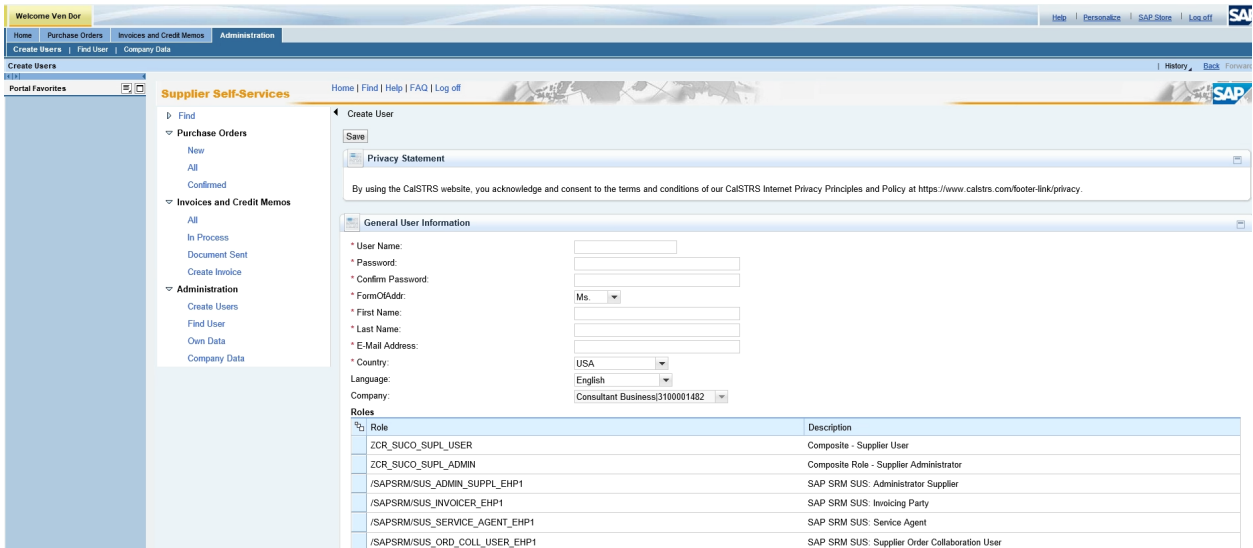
Welcome Ven Dor

Help | Personalize | SAP Store | Log off

SAP

Home | Purchase Orders | Invoices and Credit Memos | Administration

Create Users | Find User | Company Data

Create Users

| History | Back Forward

Portal Favorites

Supplier Self-Services

Home | Find | Help | FAQ | Log off

SAP

Find

Purchase Orders

New

All

Confirmed

Invoices and Credit Memos

All

In Process

Document Sent

Create Invoice

Administration

Create Users

Find User

Own Data

Company Data

Create User

Save

Privacy Statement

By using the CalSTRS website, you acknowledge and consent to the terms and conditions of our CalSTRS Internet Privacy Principles and Policy at https://www.calstrs.com/footer-link/privacy.

General User Information

* User Name:

* Password:

* Confirm Password:

* FormOfAddr: Ms.

* First Name:

* Last Name:

* E-Mail Address:

* Country: USA

Language: English

Company: Consultant Business|3100001482

Roles

| Role | Description |
|---|---|
| ZCR_SUCO_SUPL_USER | Composite - Supplier User |
| ZCR_SUCO_SUPL_ADMIN | Composite Role - Supplier Administrator |
| /SAPSRM/SUS_ADMIN_SUPPL_EHP1 | SAP SRM SUS: Administrator Supplier |
| /SAPSRM/SUS_INVOICER_EHP1 | SAP SRM SUS: Invoicing Party |
| /SAPSRM/SUS_SERVICE_AGENT_EHP1 | SAP SRM SUS: Service Agent |
| /SAPSRM/SUS_ORD_COLL_USER_EHP1 | SAP SRM SUS: Supplier Order Collaboration User |